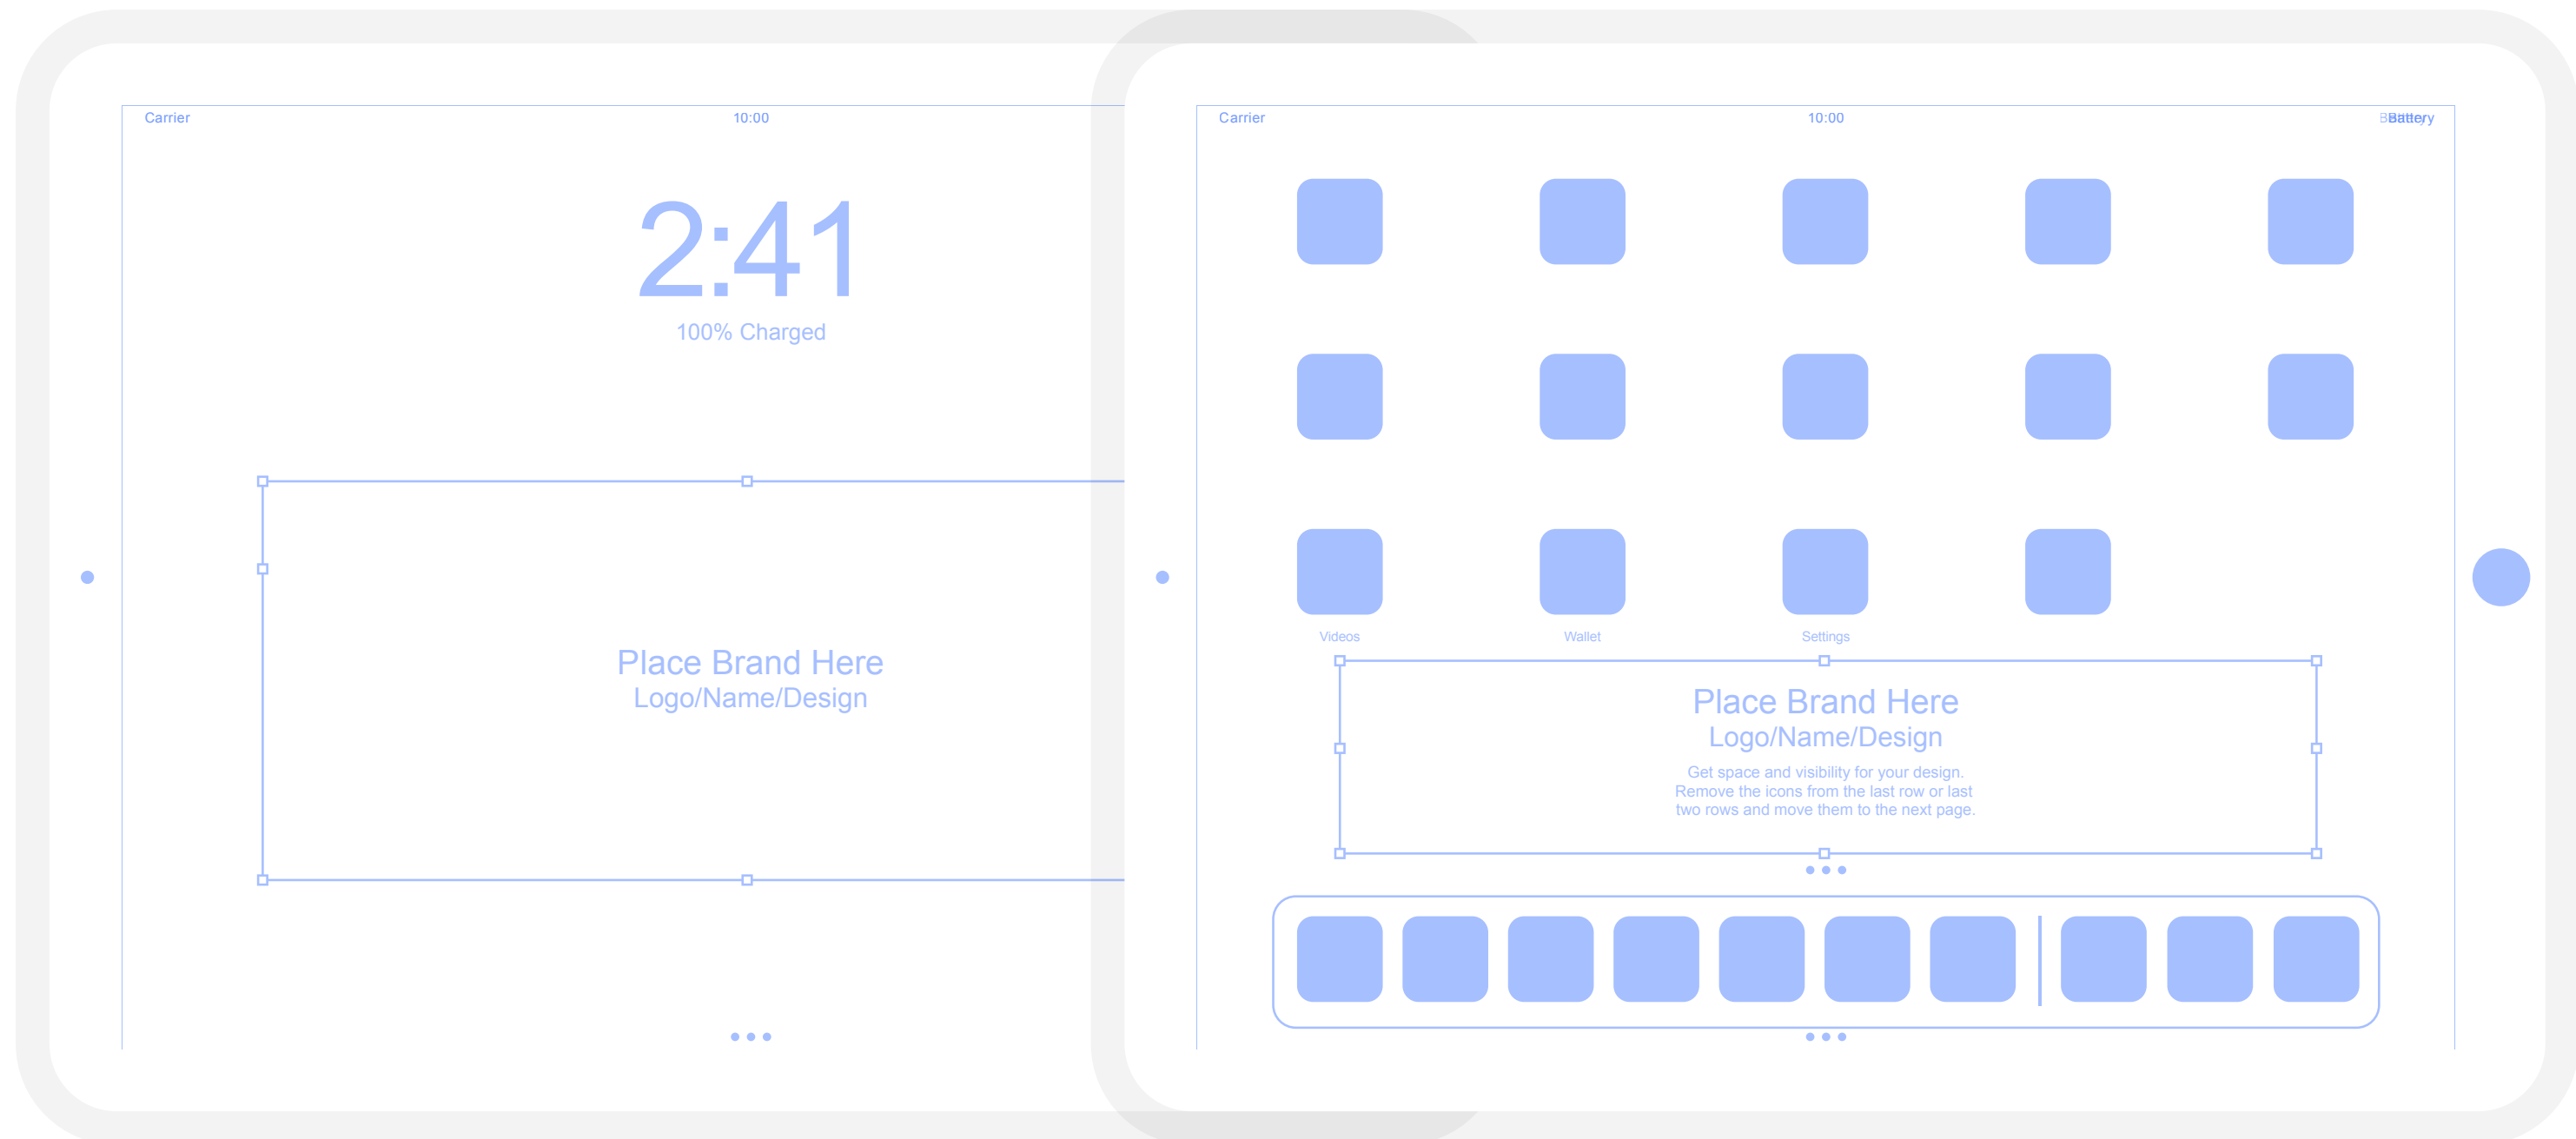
Carrier
10:00

2:41
100% Charged

Place Brand Here
Logo/Name/Design

Carrier
10:00
Battery

Videos
Wallet
Settings

Place Brand Here
Logo/Name/Design
Get space and visibility for your design.
Remove the icons from the last row or last two rows and move them to the next page.